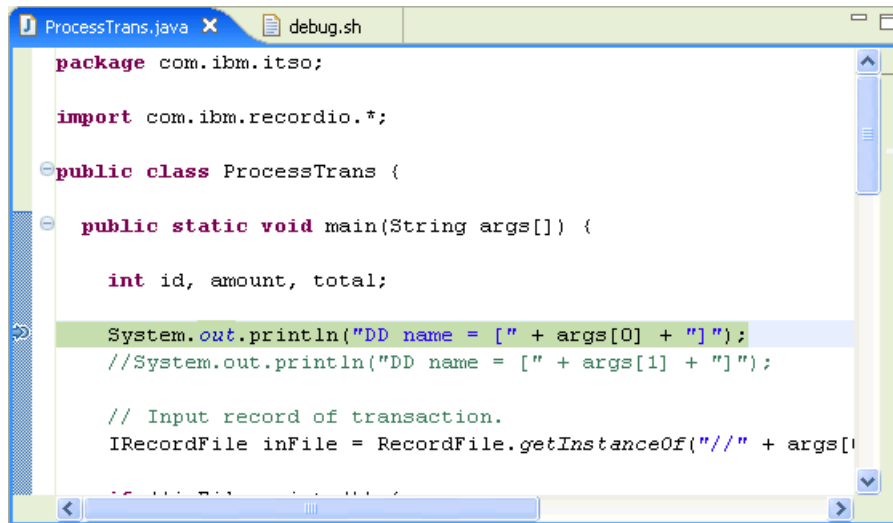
ProcessTrans.java ✕ debug.sh

package com.ibm.itso;

import com.ibm.recordio.*;

public class ProcessTrans {

public static void main(String args[]) {

int id, amount, total;

System.out.println("DD name = [" + args[0] + "]");
//System.out.println("DD name = [" + args[1] + "]");

// Input record of transaction.
IRecordFile inFile = RecordFile.getInstanceOf("//" + args[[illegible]

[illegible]